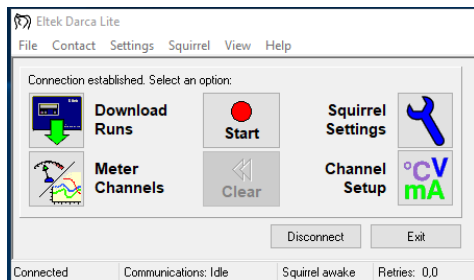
Eltek Darca Lite

File Contact Settings Squirrel View Help

Connection established. Select an option:

Download Runs

Start

Squirrel Settings

Meter Channels

Clear

Channel Setup

°C V mA

Disconnect

Exit

Connected

Communications: Idle

Squirrel awake

Retries: 0,0